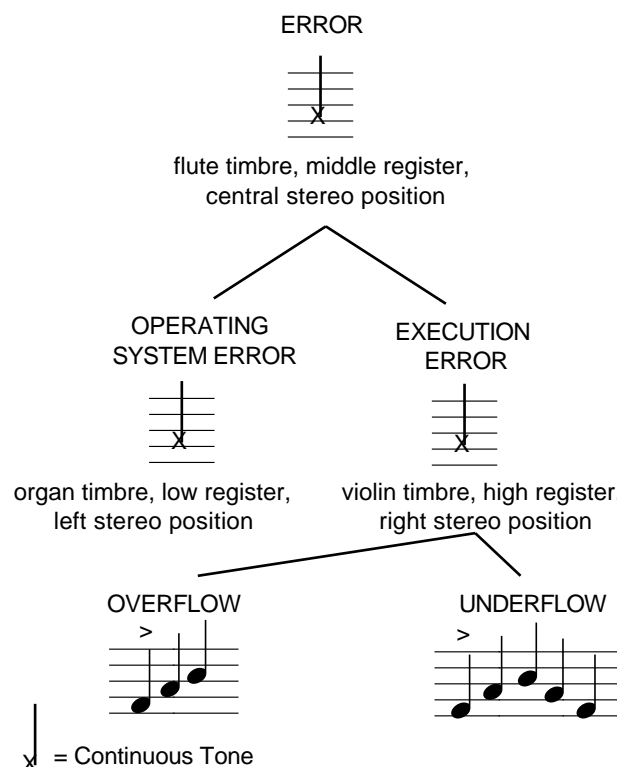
ERROR

X

flute timbre, middle register, central stereo position

OPERATING SYSTEM ERROR

X

organ timbre, low register, left stereo position

EXECUTION ERROR

X

violin timbre, high register right stereo position

OVERFLOW

>

UNDERFLOW

>

X = Continuous Tone